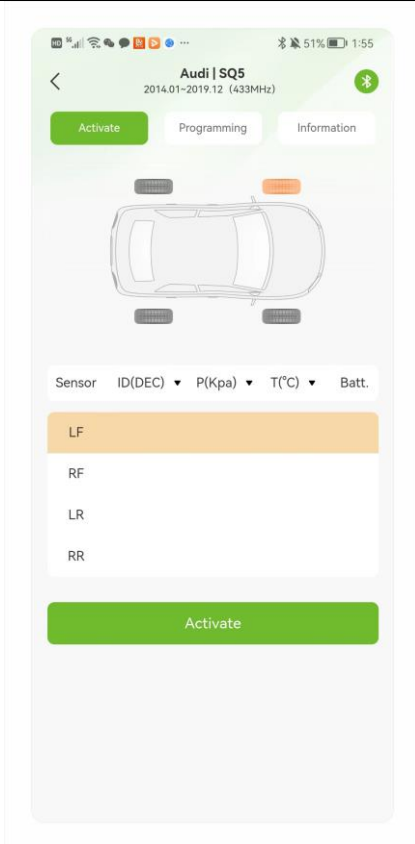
HD 51% 1:55

<
Audi | SQ5
2014.01–2019.12 (433MHz)

Activate
Programming
Information

| Sensor | ID(DEC) ▼ | P(Kpa) ▼ | T(°C) ▼ | Batt. |
|---|---|---|---|---|
| LF | | | | |
| RF | | | | |
| LR | | | | |
| RR | | | | |

Activate